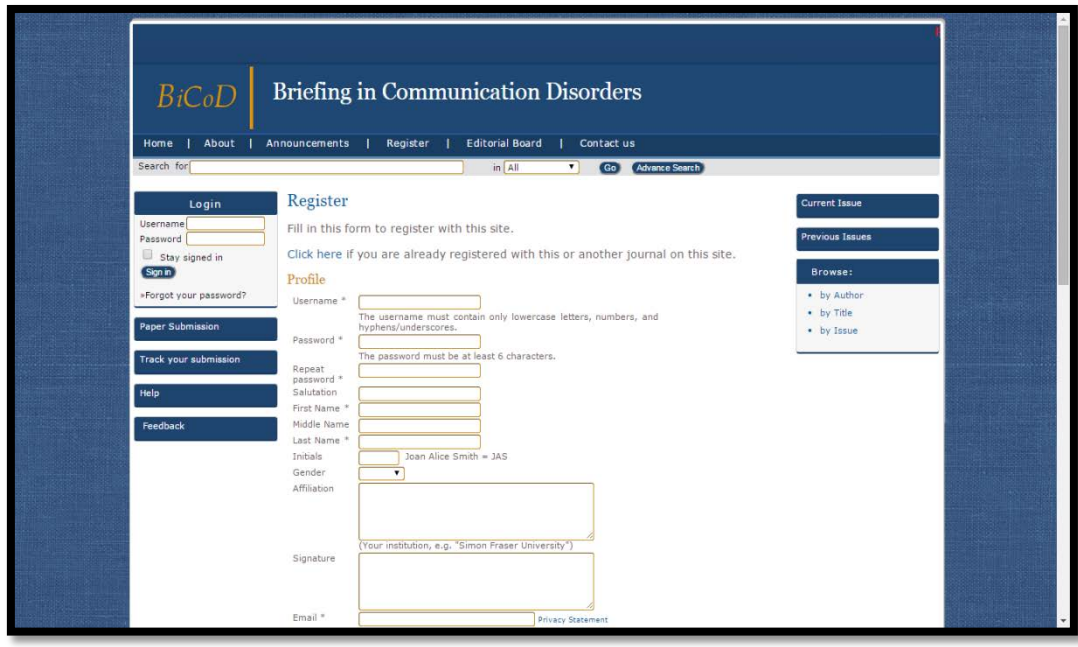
BiCoD Briefing in Communication Disorders

Home | About | Announcements | Register | Editorial Board | Contact us

Search for in All Go Advance Search

Login
Username
Password
Stay signed in
Sign in
»Forgot your password?

Paper Submission

Track your submission

Help

Feedback

Register

Fill in this form to register with this site.

Click here if you are already registered with this or another journal on this site.

Profile

Username *
The username must contain only lowercase letters, numbers, and hyphens/underscores.
Password *
The password must be at least 6 characters.
Repeat password *
Salutation
First Name *
Middle Name
Last Name *
Initials Joan Alice Smith = JAS
Gender
Affiliation
(Your institution, e.g. "Simon Fraser University")
Signature
Email * Privacy Statement

Current Issue

Previous Issues

Browse:
• by Author
• by Title
• by Issue